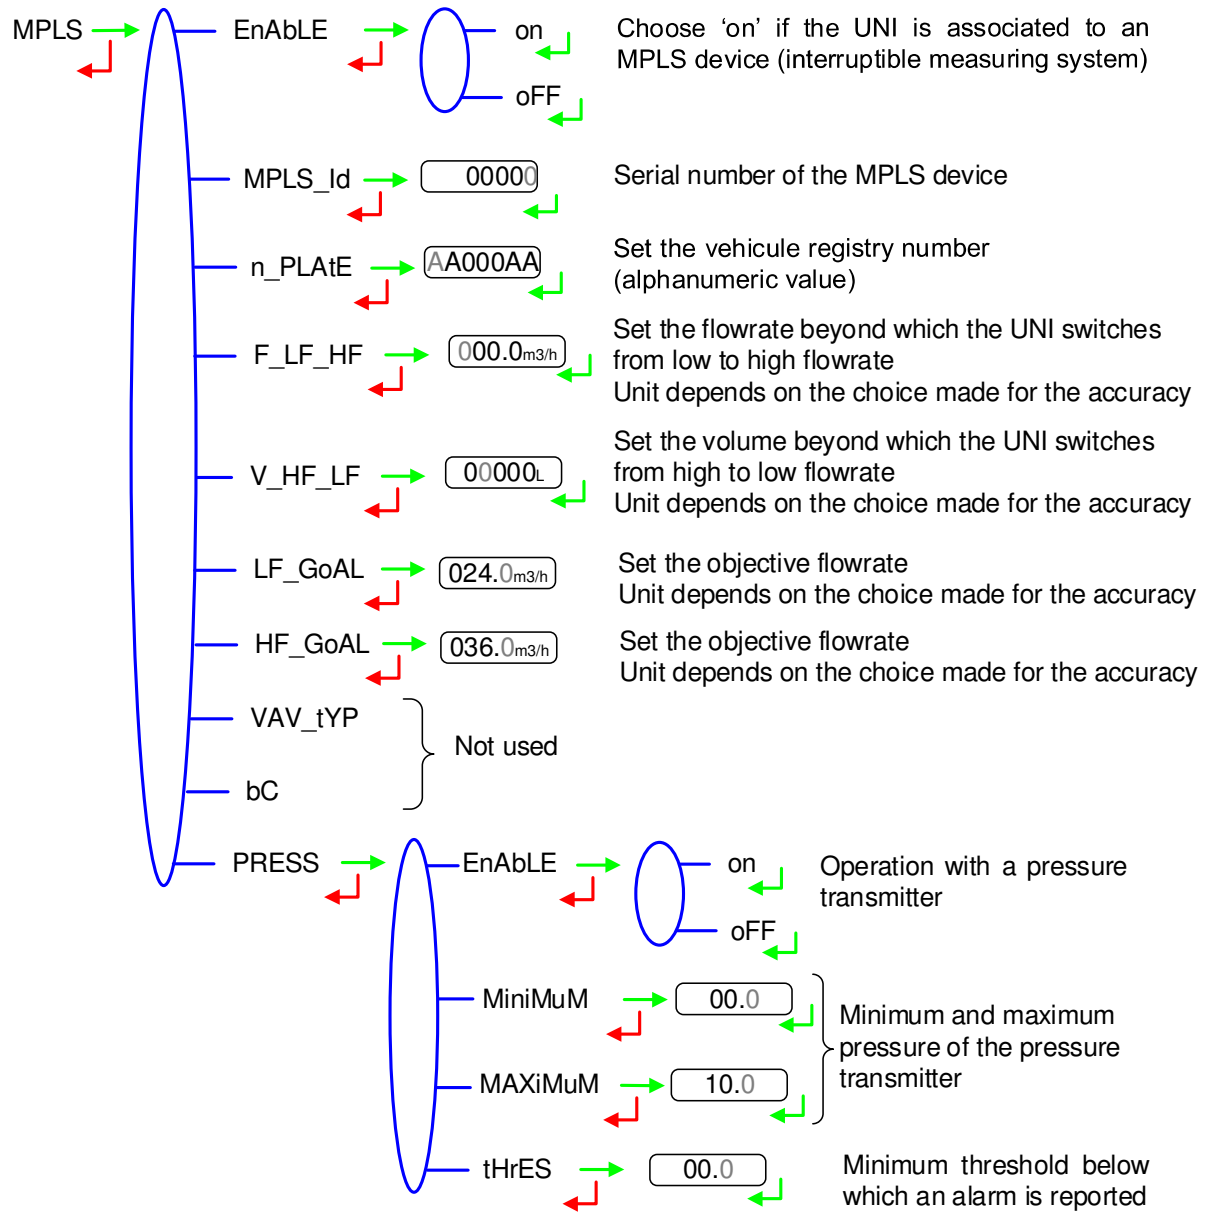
MPLS

EnAbLE

on

oFF

Choose 'on' if the UNI is associated to an MPLS device (interruptible measuring system)

MPLS_Id

00000

Serial number of the MPLS device

n_PLAtE

AA000AA

Set the vehicule registry number (alphanumeric value)

F_LF_HF

000.0m3/h

Set the flowrate beyond which the UNI switches from low to high flowrate
Unit depends on the choice made for the accuracy

V_HF_LF

00000L

Set the volume beyond which the UNI switches from high to low flowrate
Unit depends on the choice made for the accuracy

LF_GoAL

024.0m3/h

Set the objective flowrate
Unit depends on the choice made for the accuracy

HF_GoAL

036.0m3/h

Set the objective flowrate
Unit depends on the choice made for the accuracy

VAV_tYP

bC

Not used

PRESS

EnAbLE

on

oFF

Operation with a pressure transmitter

MiniMuM

00.0

MAXiMuM

10.0

Minimum and maximum pressure of the pressure transmitter

tHrES

00.0

Minimum threshold below which an alarm is reported